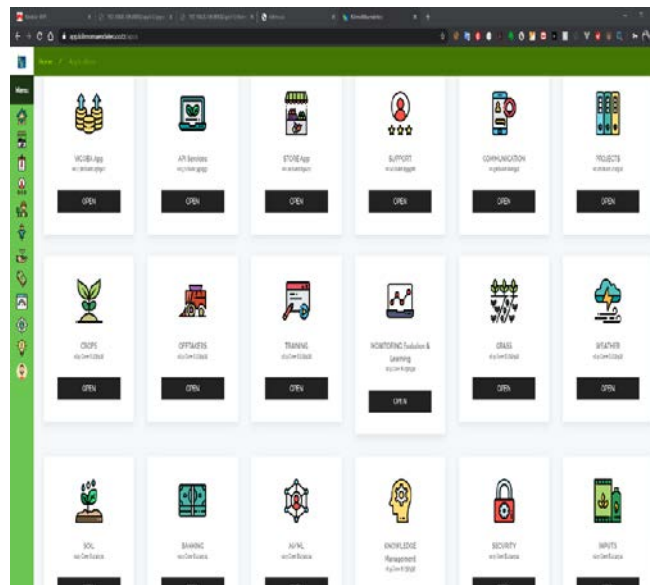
Menu

MOBILE App
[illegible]
OPEN

API Services
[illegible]
OPEN

STORE App
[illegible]
OPEN

SUPPORT
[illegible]
OPEN

COMMUNICATION
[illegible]
OPEN

PROJECTS
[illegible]
OPEN

CROPS
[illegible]
OPEN

OFFTAKERS
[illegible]
OPEN

TRAINING
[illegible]
OPEN

MONITORING Evaluation & Learning
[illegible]
OPEN

GRASS
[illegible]
OPEN

WEATHER
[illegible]
OPEN

SOIL
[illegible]

BANKING
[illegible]

AI/ML
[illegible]

KNOWLEDGE Management
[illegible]

SECURITY
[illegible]

INPUTS
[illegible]